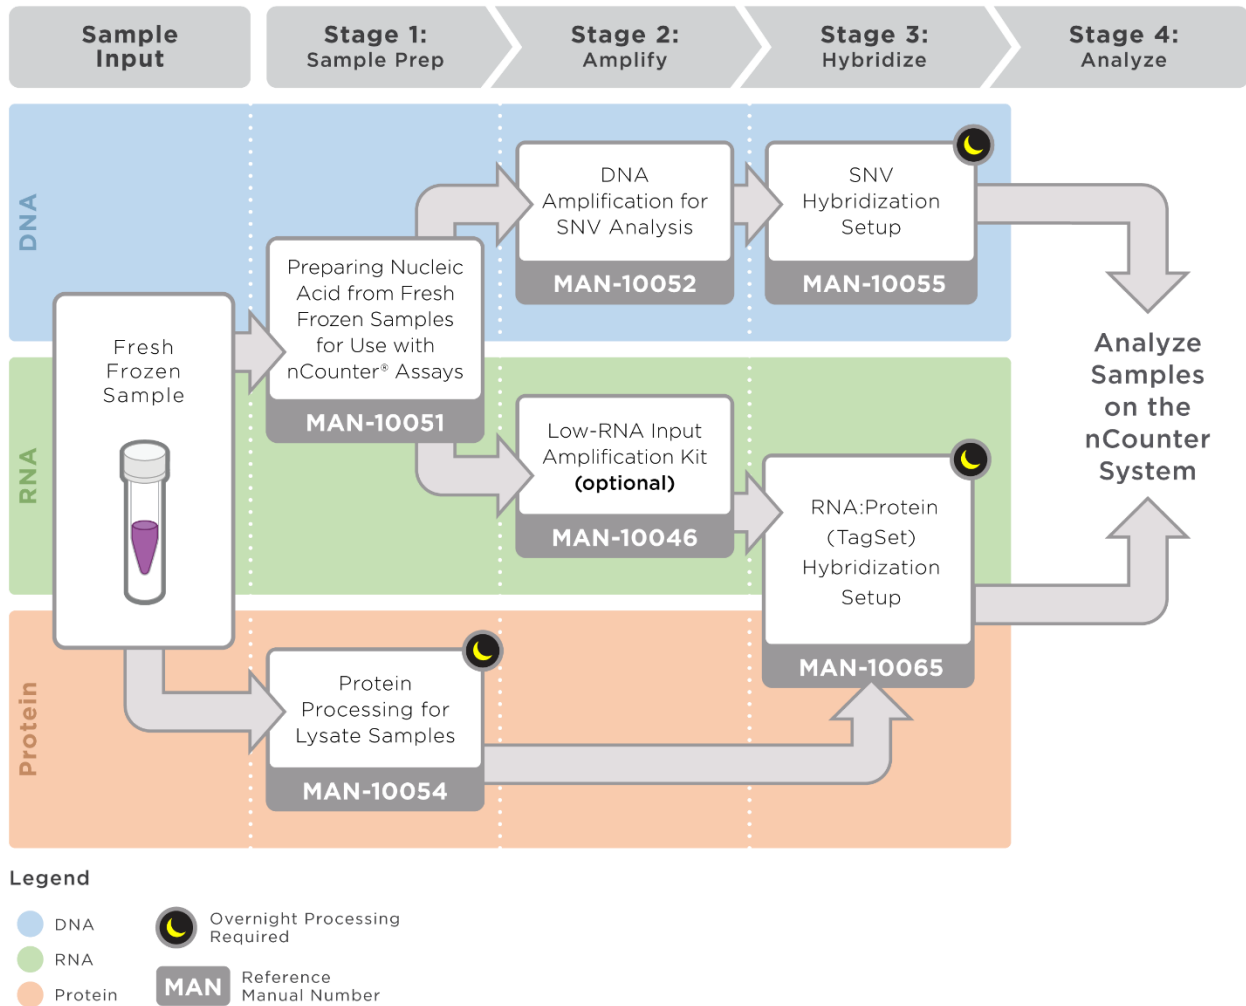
Sample Input

Stage 1: Sample Prep

Stage 2: Amplify

Stage 3: Hybridize

Stage 4: Analyze

DNA

RNA

Protein

Fresh Frozen Sample

Preparing Nucleic Acid from Fresh Frozen Samples for Use with nCounter® Assays

MAN-10051

DNA Amplification for SNV Analysis

MAN-10052

SNV Hybridization Setup

MAN-10055

Low-RNA Input Amplification Kit (optional)

MAN-10046

RNA:Protein (TagSet) Hybridization Setup

MAN-10065

Protein Processing for Lysate Samples

MAN-10054

Analyze Samples on the nCounter System

Legend

DNA

RNA

Protein

Overnight Processing Required

MAN Reference Manual Number